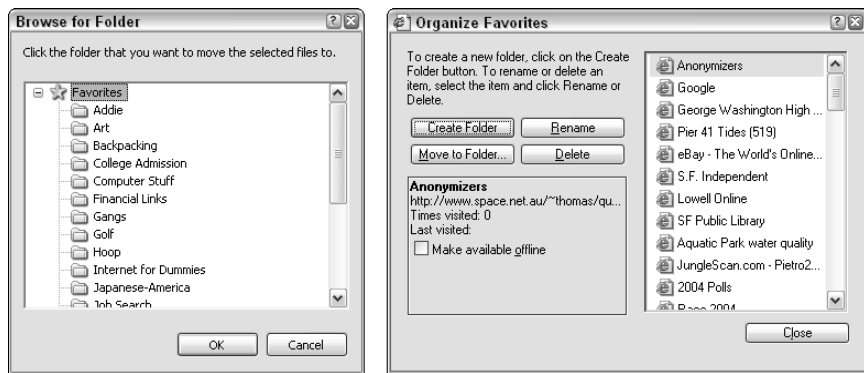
Browse for Folder

Click the folder that you want to move the selected files to.

Favorites
Addie
Art
Backpacking
College Admission
Computer Stuff
Financial Links
Gangs
Golf
Hoop
Internet for Dummies
Japanese-America
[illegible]

OK
Cancel

Organize Favorites

To create a new folder, click on the Create Folder button. To rename or delete an item, select the item and click Rename or Delete.

Create Folder
Rename
Move to Folder...
Delete

Anonymizers
http://www.space.net.au/~thomas/qu...
Times visited: 0
Last visited:
Make available offline

Anonymizers
Google
George Washington High ...
Pier 41 Tides (519)
eBay - The World's Online...
S.F. Independent
Lowell Online
SF Public Library
Aquatic Park water quality
JungleScan.com - Pietro2...
2004 Polls
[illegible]

Close